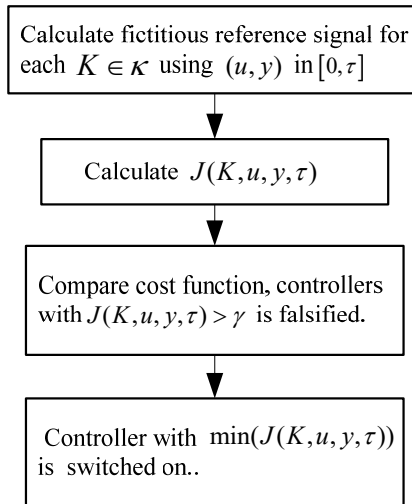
Calculate fictitious reference signal for each $K \in \boldsymbol{\kappa}$ using $(u, y)$ in $[0, \tau]$

Calculate $J(K, u, y, \tau)$

Compare cost function, controllers with $J(K, u, y, \tau) > \gamma$ is falsified.

Controller with $\min(J(K, u, y, \tau))$ is switched on..